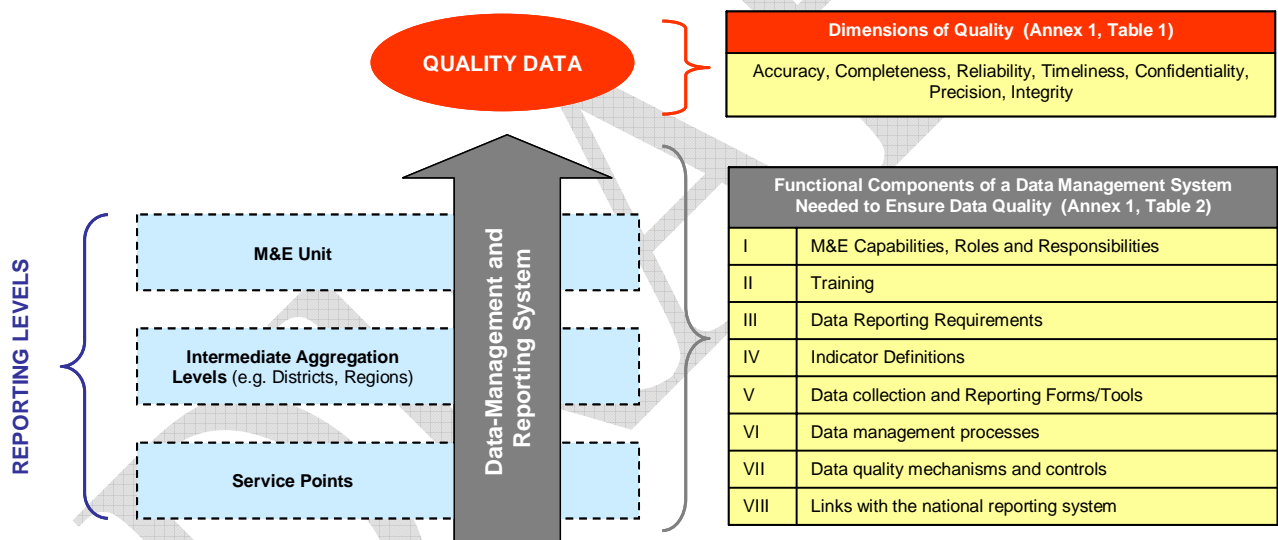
QUALITY DATA

Dimensions of Quality (Annex 1, Table 1)

Accuracy, Completeness, Reliability, Timeliness, Confidentiality, Precision, Integrity

REPORTING LEVELS

M&E Unit

Intermediate Aggregation Levels (e.g. Districts, Regions)

Service Points

Data-Management and Reporting System

Functional Components of a Data Management System Needed to Ensure Data Quality (Annex 1, Table 2)

| I | M&E Capabilities, Roles and Responsibilities |
|---|---|
| II | Training |
| III | Data Reporting Requirements |
| IV | Indicator Definitions |
| V | Data collection and Reporting Forms/Tools |
| VI | Data management processes |
| VII | Data quality mechanisms and controls |
| VIII | Links with the national reporting system |